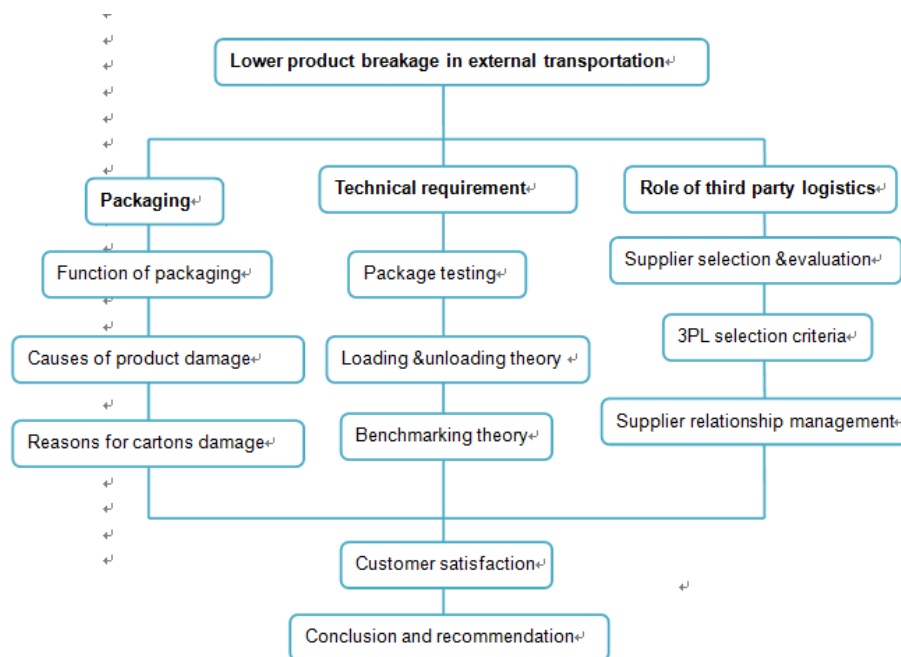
Lower product breakage in external transportation

Packaging

Technical requirement

Role of third party logistics

Function of packaging

Causes of product damage

Reasons for cartons damage

Package testing

Loading &unloading theory

Benchmarking theory

Supplier selection &evaluation

3PL selection criteria

Supplier relationship management

Customer satisfaction

Conclusion and recommendation